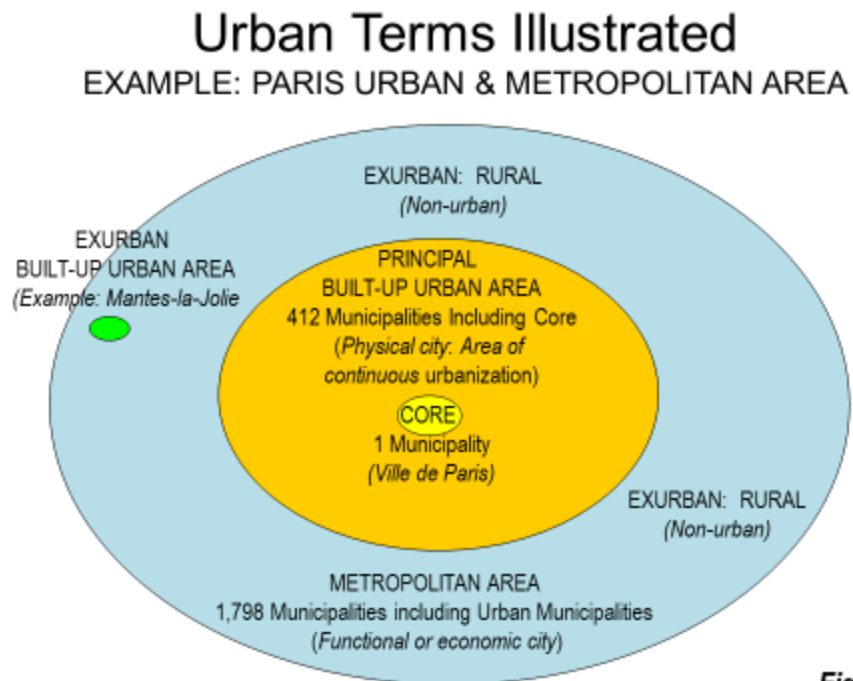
Urban Terms Illustrated

EXAMPLE: PARIS URBAN & METROPOLITAN AREA

EXURBAN: RURAL
(Non-urban)

EXURBAN
BUILT-UP URBAN AREA
(Example: Mantes-la-Jolie

PRINCIPAL
BUILT-UP URBAN AREA
412 Municipalities Including Core
(Physical city: Area of continuous urbanization)

CORE
1 Municipality
(Ville de Paris)

EXURBAN: RURAL
(Non-urban)

METROPOLITAN AREA
1,798 Municipalities including Urban Municipalities
(Functional or economic city)

Fi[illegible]